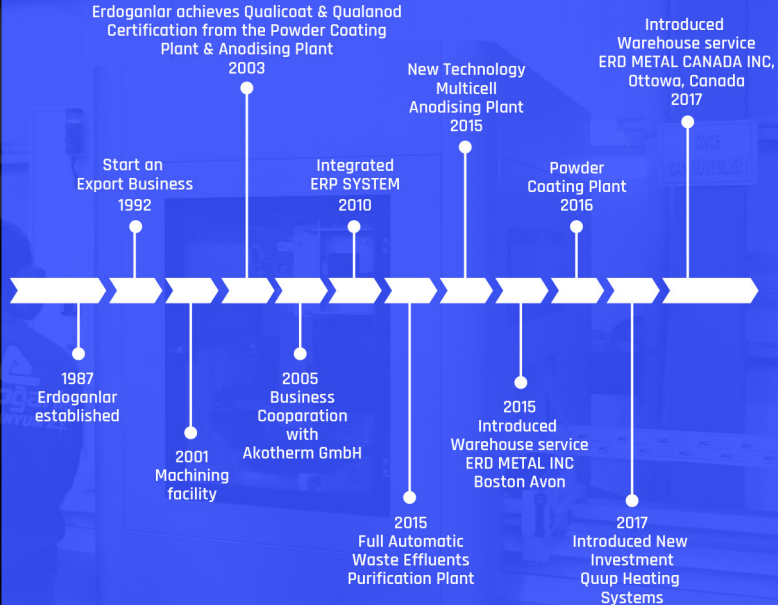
Erdoganlar achieves Qualicoat & Qualanod Certification from the Powder Coating Plant & Anodising Plant
2003

Introduced Warehouse service ERD METAL CANADA INC, Ottowa, Canada
2017

New Technology Multicell Anodising Plant
2015

Start an Export Business
1992

Integrated ERP SYSTEM
2010

Powder Coating Plant
2016

1987
Erdoganlar established

2001
Machining facility

2005
Business Cooparation with Akotherm GmbH

2015
Full Automatic Waste Effluents Purification Plant

2015
Introduced Warehouse service ERD METAL INC Boston Avon

2017
Introduced New Investment Quup Heating Systems